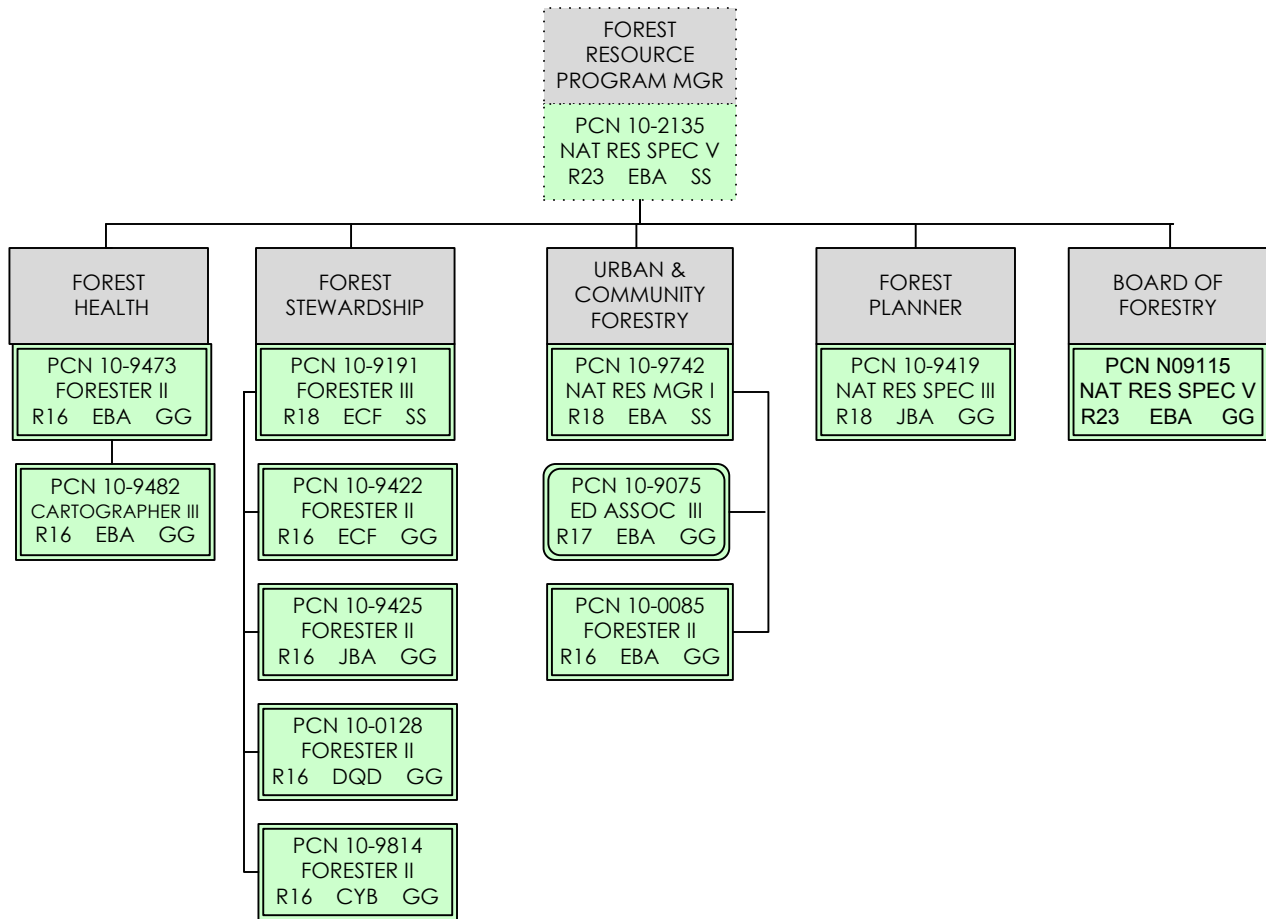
FOREST RESOURCE PROGRAM MGR

PCN 10-2135
NAT RES SPEC V
R23 EBA SS

FOREST HEALTH

PCN 10-9473
FORESTER II
R16 EBA GG

PCN 10-9482
CARTOGRAPHER III
R16 EBA GG

FOREST STEWARDSHIP

PCN 10-9191
FORESTER III
R18 ECF SS

PCN 10-9422
FORESTER II
R16 ECF GG

PCN 10-9425
FORESTER II
R16 JBA GG

PCN 10-0128
FORESTER II
R16 DQD GG

PCN 10-9814
FORESTER II
R16 CYB GG

URBAN & COMMUNITY FORESTRY

PCN 10-9742
NAT RES MGR I
R18 EBA SS

PCN 10-9075
ED ASSOC III
R17 EBA GG

PCN 10-0085
FORESTER II
R16 EBA GG

FOREST PLANNER

PCN 10-9419
NAT RES SPEC III
R18 JBA GG

BOARD OF FORESTRY

PCN N09115
NAT RES SPEC V
R23 EBA GG